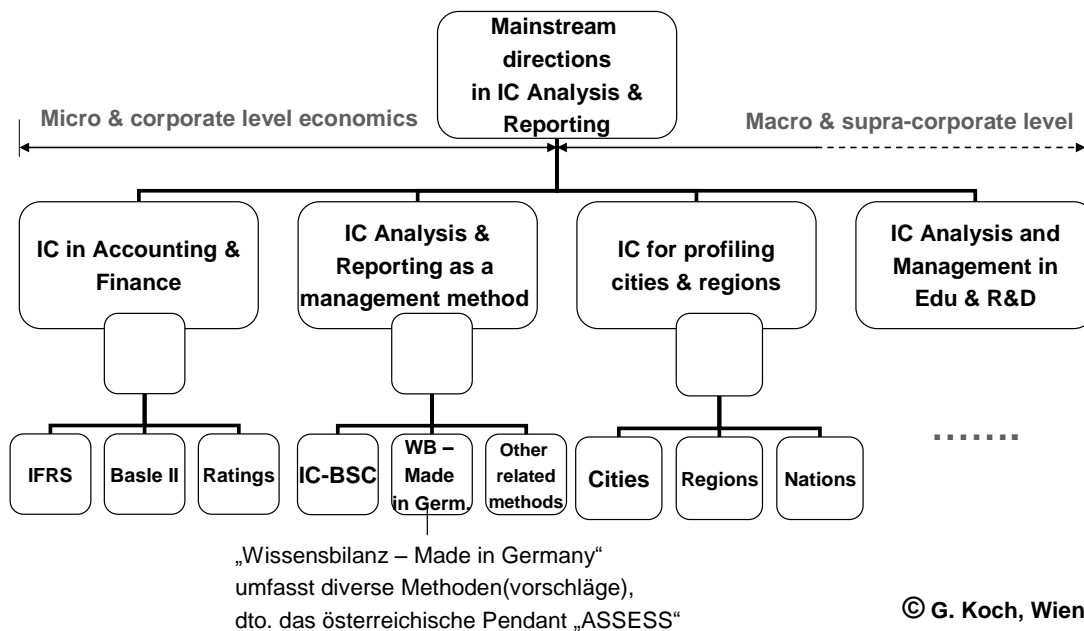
Mainstream directions in IC Analysis & Reporting

Micro & corporate level economics

Macro & supra-corporate level

IC in Accounting & Finance

IC Analysis & Reporting as a management method

IC for profiling cities & regions

IC Analysis and Management in Edu & R&D

IFRS

Basle II

Ratings

IC-BSC

WB – Made in Germ.

Other related methods

Cities

Regions

Nations

.......

„Wissensbilanz – Made in Germany“ umfasst diverse Methoden(vorschläge), dto. das österreichische Pendant „ASSESS“

© G. Koch, Wien